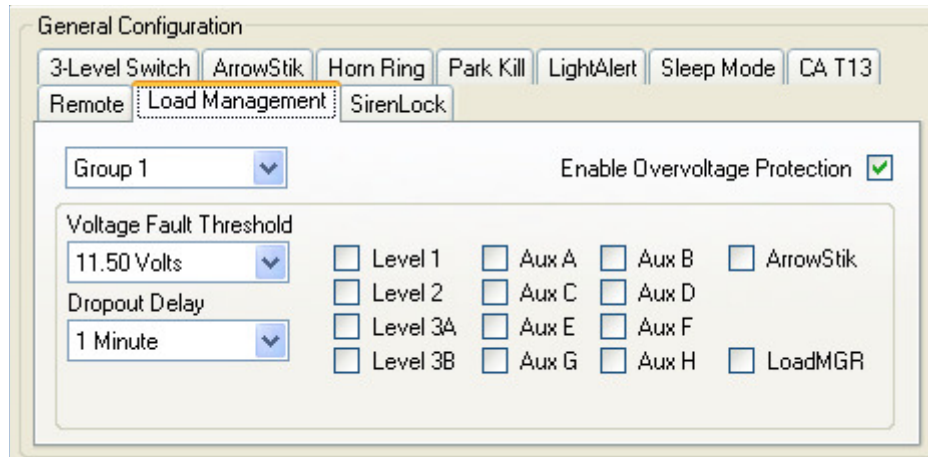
General Configuration

3-Level Switch | ArrowStik | Horn Ring | Park Kill | LightAlert | Sleep Mode | CA T13

Remote | Load Management | SirenLock

Group 1

Enable Overvoltage Protection

Voltage Fault Threshold

11.50 Volts

Dropout Delay

1 Minute

Level 1 Aux A Aux B ArrowStik

Level 2 Aux C Aux D

Level 3A Aux E Aux F

Level 3B Aux G Aux H LoadMGR